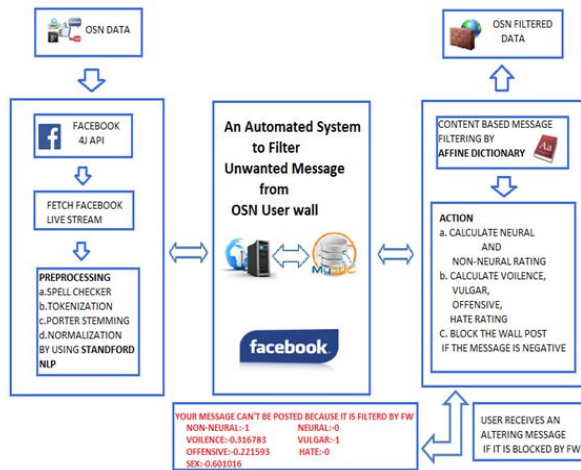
OSN DATA

FACEBOOK 4J API

FETCH FACEBOOK LIVE STREAM

PREPROCESSING
a.SPELL CHECKER
b.TOKENIZATION
c.PORTER STEMMING
d.NORMALIZATION
BY USING STANDFORD NLP

An Automated System to Filter Unwanted Message from OSN User wall

MySQL

facebook

OSN FILTERED DATA

CONTENT BASED MESSAGE FILTERING BY AFFINE DICTIONARY

ACTION
a. CALCULATE NEURAL AND NON-NEURAL RATING
b. CALCULATE VOILENCE, VULGAR, OFFENSIVE, HATE RATING
C. BLOCK THE WALL POST IF THE MESSAGE IS NEGATIVE

YOUR MESSAGE CAN'T BE POSTED BECAUSE IT IS FILTERD BY FW

| | |
|---|---|
| NON-NEURAL:-1 | NEURAL:-0 |
| VOILENCE:-0.316783 | VULGAR:-1 |
| OFFENSIVE:-0.221593 | HATE:-0 |
| SEX:-0.601016 | |

USER RECEIVES AN ALTERING MESSAGE IF IT IS BLOCKED BY FW